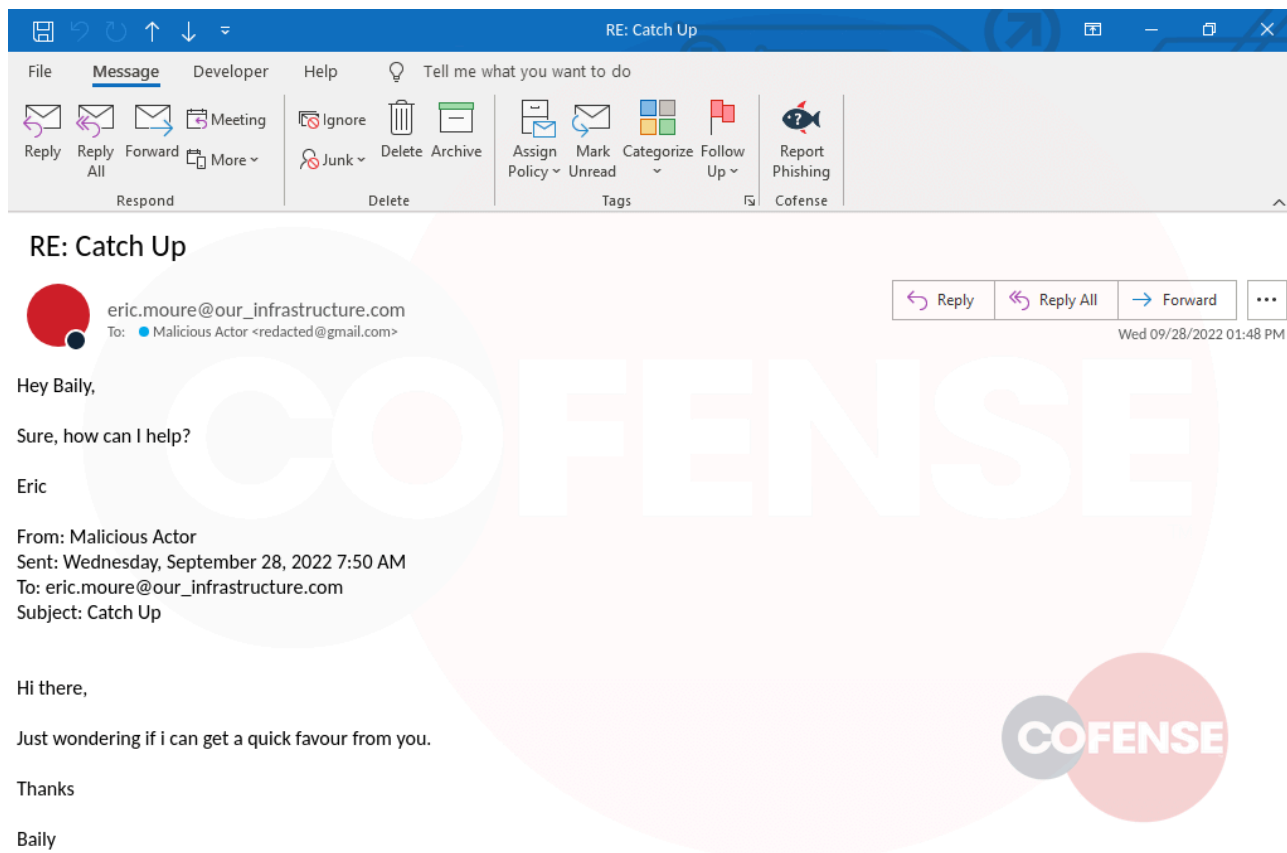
RE: Catch Up

File Message Developer Help Tell me what you want to do

Reply Reply All Forward Meeting More

Respond

Ignore Junk Delete Archive

Delete

Assign Policy Mark Unread Categorize Follow Up

Tags

Report Phishing

Cofense

RE: Catch Up

eric.moure@our_infrastructure.com
To: Malicious Actor <redacted@gmail.com>

Reply Reply All Forward ...

Wed 09/28/2022 01:48 PM

Hey Baily,

Sure, how can I help?

Eric

From: Malicious Actor
Sent: Wednesday, September 28, 2022 7:50 AM
To: eric.moure@our_infrastructure.com
Subject: Catch Up

Hi there,

Just wondering if i can get a quick favour from you.

Thanks

Baily

COFENSE

COFENSE